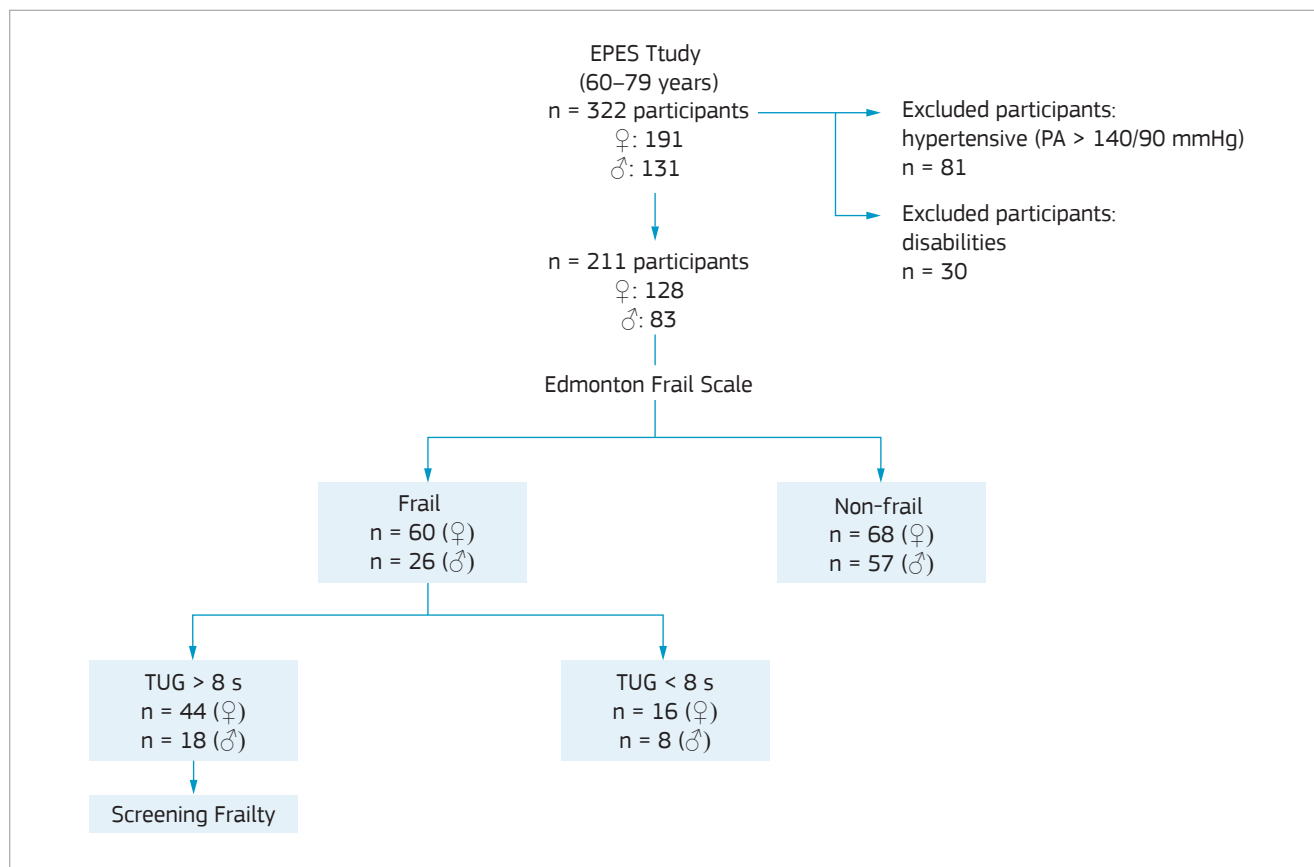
EPES Ttudy
(60–79 years)
n = 322 participants
♀: 191
♂: 131

Excluded participants:
hypertensive (PA > 140/90 mmHg)
n = 81

Excluded participants:
disabilities
n = 30

n = 211 participants
♀: 128
♂: 83

Edmonton Frail Scale

Frail
n = 60 (♀)
n = 26 (♂)

Non-frail
n = 68 (♀)
n = 57 (♂)

TUG > 8 s
n = 44 (♀)
n = 18 (♂)

TUG < 8 s
n = 16 (♀)
n = 8 (♂)

Screening Frailty